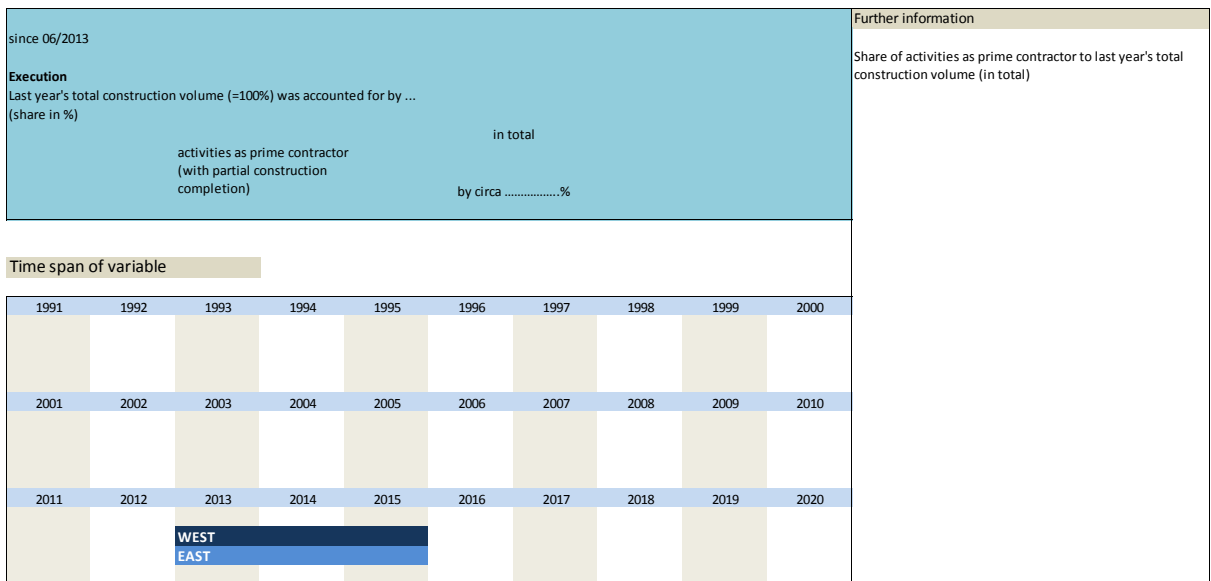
since 06/2013

**Execution**
Last year's total construction volume (=100%) was accounted for by ...
(share in %)

in total

activities as prime contractor (with partial construction completion)

by circa ................%

Further information

Share of activities as prime contractor to last year's total construction volume (in total)

Time span of variable

| 1991 | 1992 | 1993 | 1994 | 1995 | 1996 | 1997 | 1998 | 1999 | 2000 |
|---|---|---|---|---|---|---|---|---|---|
| 2001 | 2002 | 2003 | 2004 | 2005 | 2006 | 2007 | 2008 | 2009 | 2010 |
| 2011 | 2012 | 2013 | 2014 | 2015 | 2016 | 2017 | 2018 | 2019 | 2020 |

WEST
EAST